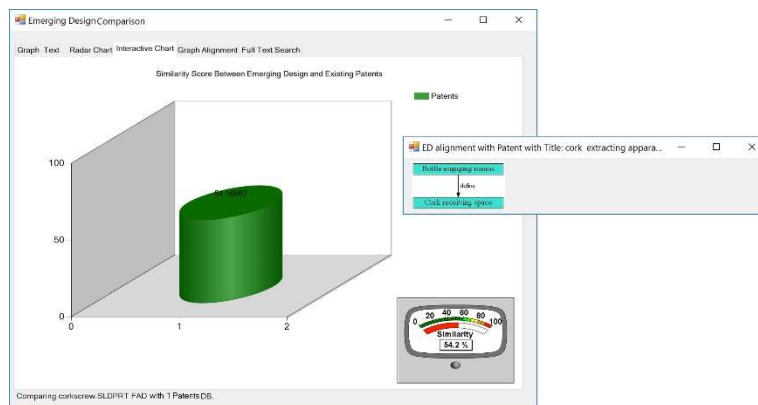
Emerging Design Comparison

Graph Text Radar Chart Interactive Chart Graph Alignment Full Text Search

Similarity Score Between Emerging Design and Existing Patents

Patents

100

50

0

0 1 2

54.16667

ED alignment with Patent with Title: cork extracting appara...

Bottle engaging means

define

Cork receiving space

0 20 40 60 80 100

Similarity

54.2 %

Comparing corkscrew.SLDPRT.FAD with 1 Patents DB.